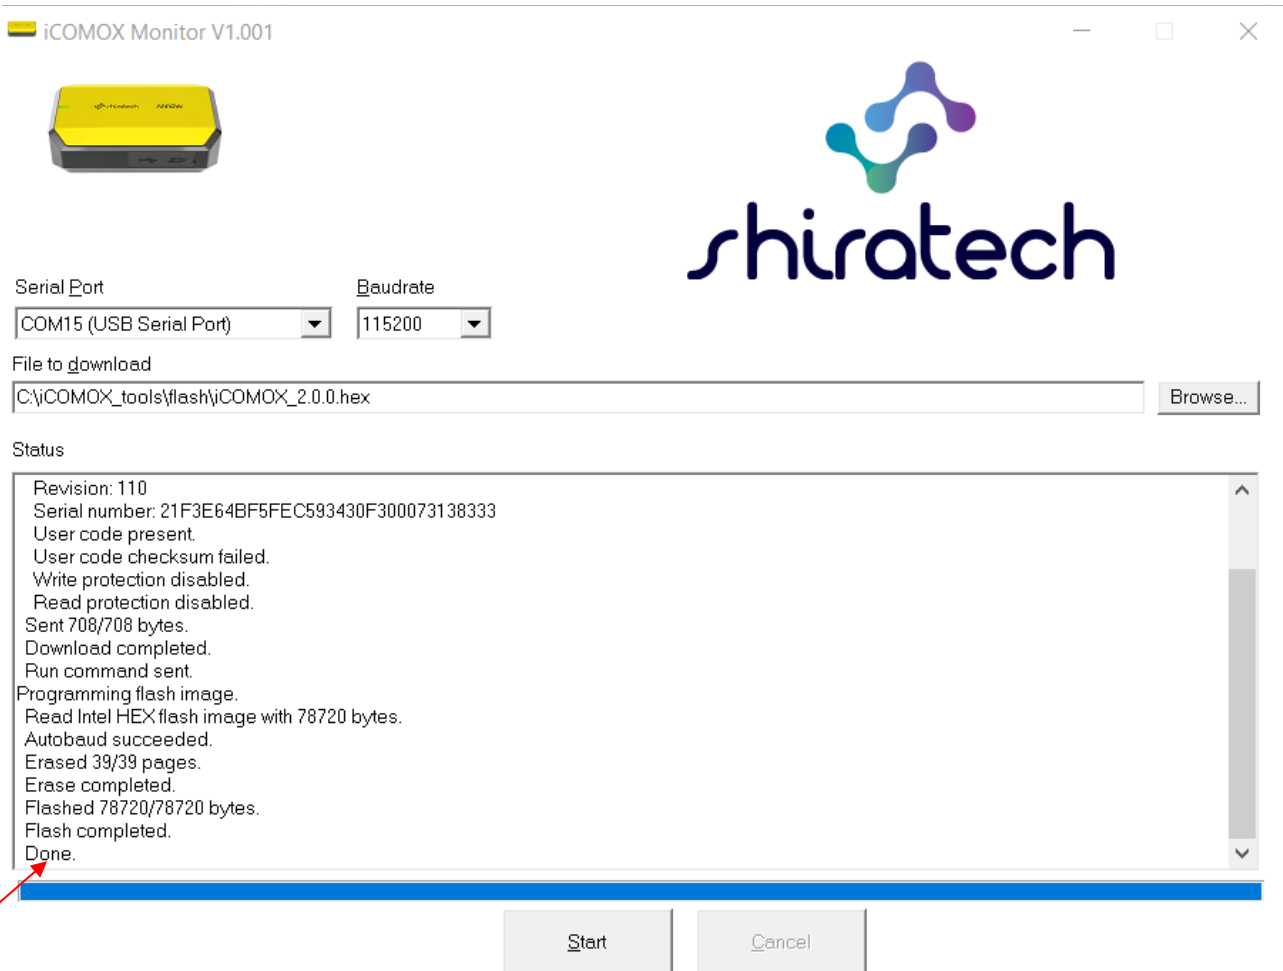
iCOMOX Monitor V1.001

shiratech

Serial Port
COM15 (USB Serial Port)

Baudrate
115200

File to download
C:\iCOMOX_tools\flash\iCOMOX_2.0.0.hex

Browse...

Status

Revision: 110
Serial number: 21F3E64BF5FEC593430F300073138333
User code present.
User code checksum failed.
Write protection disabled.
Read protection disabled.
Sent 708/708 bytes.
Download completed.
Run command sent.
Programming flash image.
Read Intel HEX flash image with 78720 bytes.
Autobaud succeeded.
Erased 39/39 pages.
Erase completed.
Flashed 78720/78720 bytes.
Flash completed.
Done.

Start

Cancel